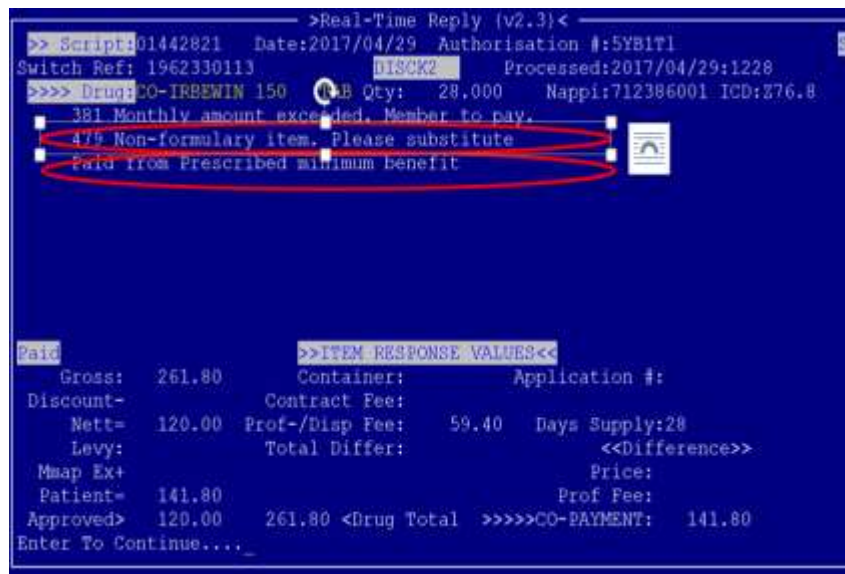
>Real-Time Reply (v2.3)<

>> Script:01442821 Date:2017/04/29 Authorisation #:5YB1T1

Switch Ref: 1962330113 DISCK2 Processed:2017/04/29:1228

>>>> Drug:CO-IRBEWIN 150 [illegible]B Qty: 28.000 Nappi:712386001 ICD:Z76.8

381 Monthly amount exceeded. Member to pay.

479 Non-formulary item. Please substitute

Paid from Prescribed minimum benefit

Paid >>ITEM RESPONSE VALUES<<

Gross: 261.80 Container: Application #:

Discount- Contract Fee:

Nett= 120.00 Prof-/Disp Fee: 59.40 Days Supply:28

Levy: Total Differ: <<Difference>>

Mmap Ex+ Price:

Patient= 141.80 Prof Fee:

Approved> 120.00 261.80 <Drug Total >>>>>CO-PAYMENT: 141.80

Enter To Continue...._